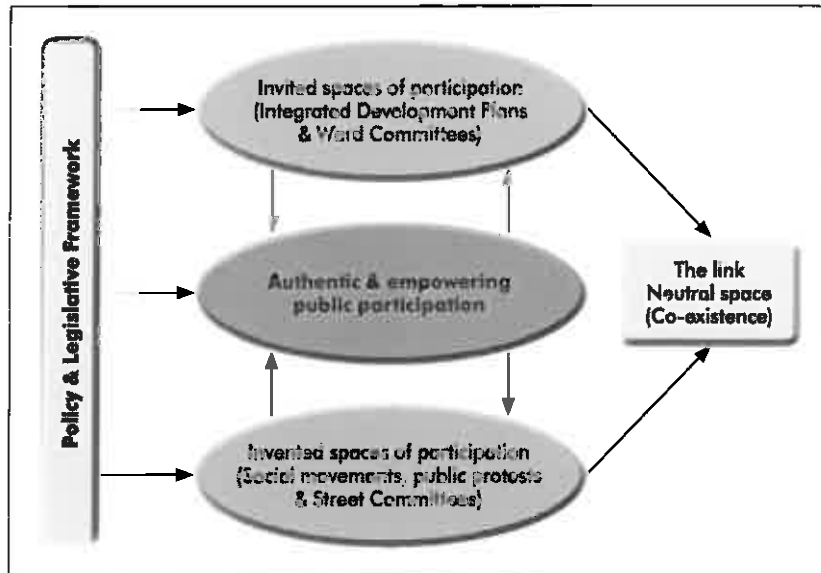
Policy & Legislative Framework

Invited spaces of participation (Integrated Development Plans & Ward Committees)

Authentic & empowering public participation

Invented spaces of participation (Social movements, public protests & Street Committees)

The link Neutral space (Co-existence)